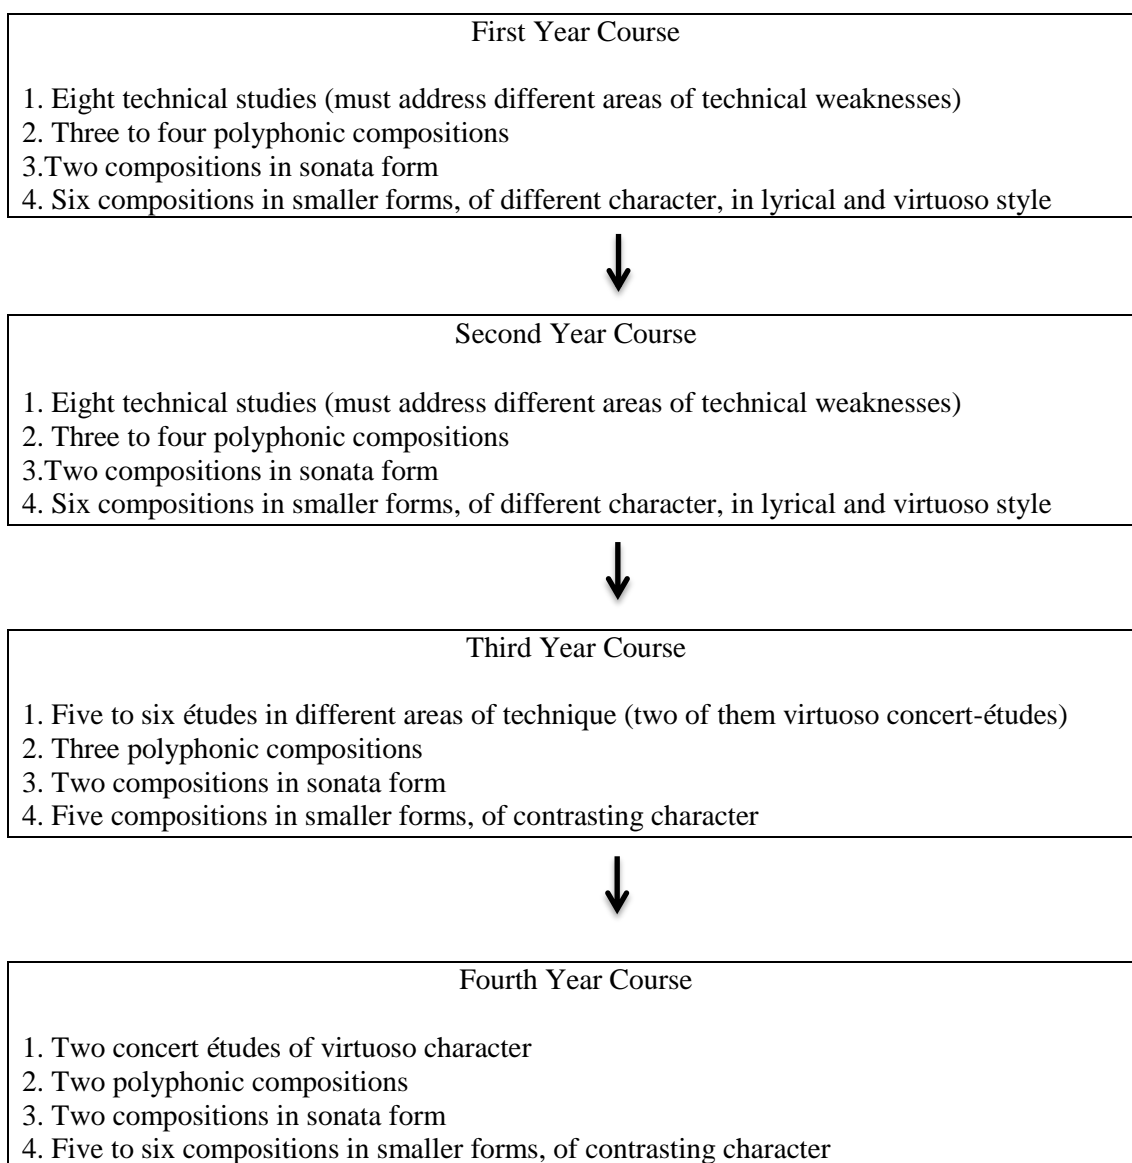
First Year Course

1. Eight technical studies (must address different areas of technical weaknesses)
2. Three to four polyphonic compositions
3.Two compositions in sonata form
4. Six compositions in smaller forms, of different character, in lyrical and virtuoso style

Second Year Course

1. Eight technical studies (must address different areas of technical weaknesses)
2. Three to four polyphonic compositions
3.Two compositions in sonata form
4. Six compositions in smaller forms, of different character, in lyrical and virtuoso style

Third Year Course

1. Five to six études in different areas of technique (two of them virtuoso concert-études)
2. Three polyphonic compositions
3. Two compositions in sonata form
4. Five compositions in smaller forms, of contrasting character

Fourth Year Course

1. Two concert études of virtuoso character
2. Two polyphonic compositions
3. Two compositions in sonata form
4. Five to six compositions in smaller forms, of contrasting character